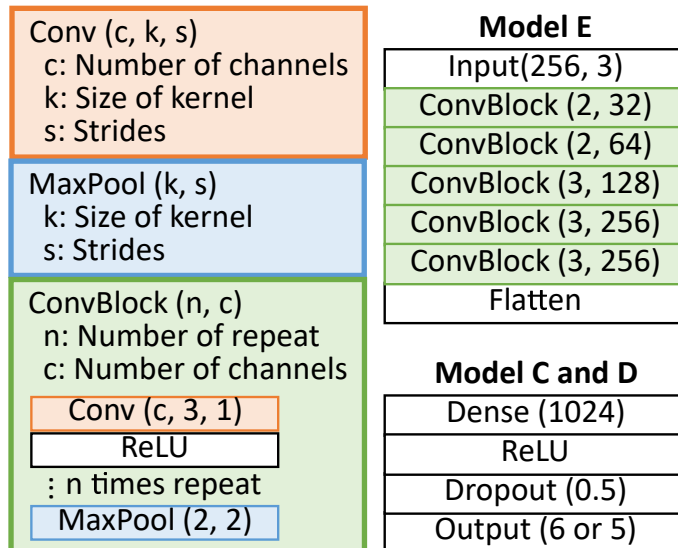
Conv (c, k, s)
c: Number of channels
k: Size of kernel
s: Strides

MaxPool (k, s)
k: Size of kernel
s: Strides

ConvBlock (n, c)
n: Number of repeat
c: Number of channels

Conv (c, 3, 1)
ReLU
⋮ n times repeat
MaxPool (2, 2)

Model E

Input(256, 3)
ConvBlock (2, 32)
ConvBlock (2, 64)
ConvBlock (3, 128)
ConvBlock (3, 256)
ConvBlock (3, 256)
Flatten

Model C and D

Dense (1024)
ReLU
Dropout (0.5)
Output (6 or 5)